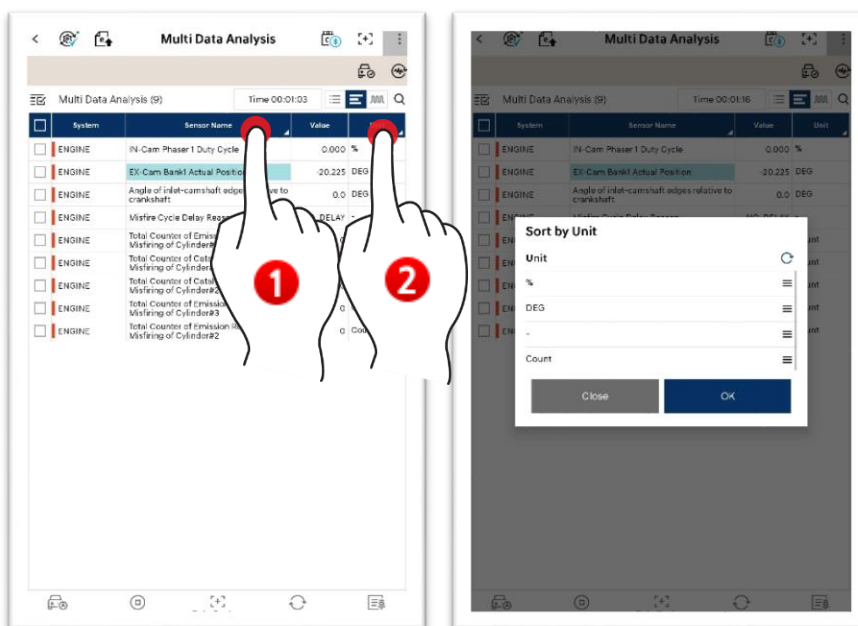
Multi Data Analysis

Multi Data Analysis (9) Time 00:01:03

| System | Sensor Name | Value | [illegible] |
|---|---|---|---|
| ENGINE | IN-Cam Phaser 1 Duty Cycle | 0.000 | % |
| ENGINE | EX-Cam Bank1 Actual Position | -20.225 | DEG |
| ENGINE | Angle of inlet-camshaft edges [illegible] relative to crankshaft | 0.0 | DEG |
| ENGINE | Misfire Cycle Delay Reas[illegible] | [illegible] DELAY | - |
| ENGINE | Total Counter of Emis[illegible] Misfiring of Cylinder#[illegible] | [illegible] | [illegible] |
| ENGINE | Total Counter of Cata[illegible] Misfiring of Cylinder#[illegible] | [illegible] | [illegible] |
| ENGINE | Total Counter of Cata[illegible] Misfiring of Cylinder#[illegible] | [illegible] | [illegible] |
| ENGINE | Total Counter of Emission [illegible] Misfiring of Cylinder#3 | 0 | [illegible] |
| ENGINE | Total Counter of Emission R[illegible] Misfiring of Cylinder#2 | 0 | Cou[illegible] |

1
2

Multi Data Analysis

Multi Data Analysis (9) Time 00:01:16

| System | Sensor Name | Value | Unit |
|---|---|---|---|
| ENGINE | IN-Cam Phaser 1 Duty Cycle | 0.000 | % |
| ENGINE | EX-Cam Bank1 Actual Position | -20.225 | DEG |
| ENGINE | Angle of inlet-camshaft edges relative to crankshaft | 0.0 | DEG |

Sort by Unit

Unit

%

DEG

-

Count

Close

OK